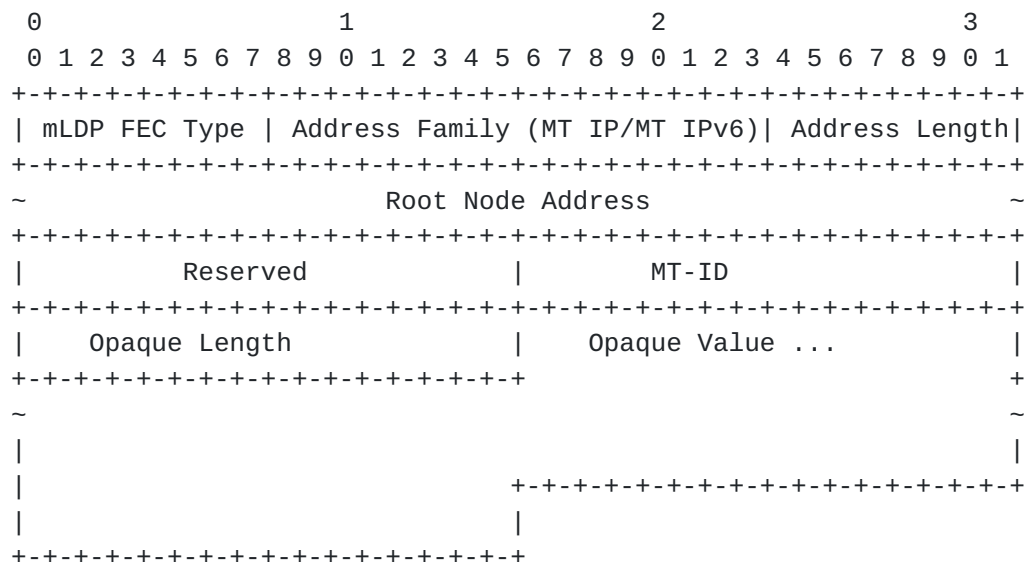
```
 0                   1                   2                   3
 0 1 2 3 4 5 6 7 8 9 0 1 2 3 4 5 6 7 8 9 0 1 2 3 4 5 6 7 8 9 0 1
+-+-+-+-+-+-+-+-+-+-+-+-+-+-+-+-+-+-+-+-+-+-+-+-+-+-+-+-+-+-+-+-+
| mLDP FEC Type | Address Family (MT IP/MT IPv6)| Address Length|
+-+-+-+-+-+-+-+-+-+-+-+-+-+-+-+-+-+-+-+-+-+-+-+-+-+-+-+-+-+-+-+-+
~                       Root Node Address                       ~
+-+-+-+-+-+-+-+-+-+-+-+-+-+-+-+-+-+-+-+-+-+-+-+-+-+-+-+-+-+-+-+-+
|         Reserved              |     MT-ID                     |
+-+-+-+-+-+-+-+-+-+-+-+-+-+-+-+-+-+-+-+-+-+-+-+-+-+-+-+-+-+-+-+-+
|    Opaque Length              |   Opaque Value ...            |
+-+-+-+-+-+-+-+-+-+-+-+-+-+-+-+-+                               +
~                                                               ~
|                                                               |
|                               +-+-+-+-+-+-+-+-+-+-+-+-+-+-+-+-+
|                               |
+-+-+-+-+-+-+-+-+-+-+-+-+-+-+-+-+
```